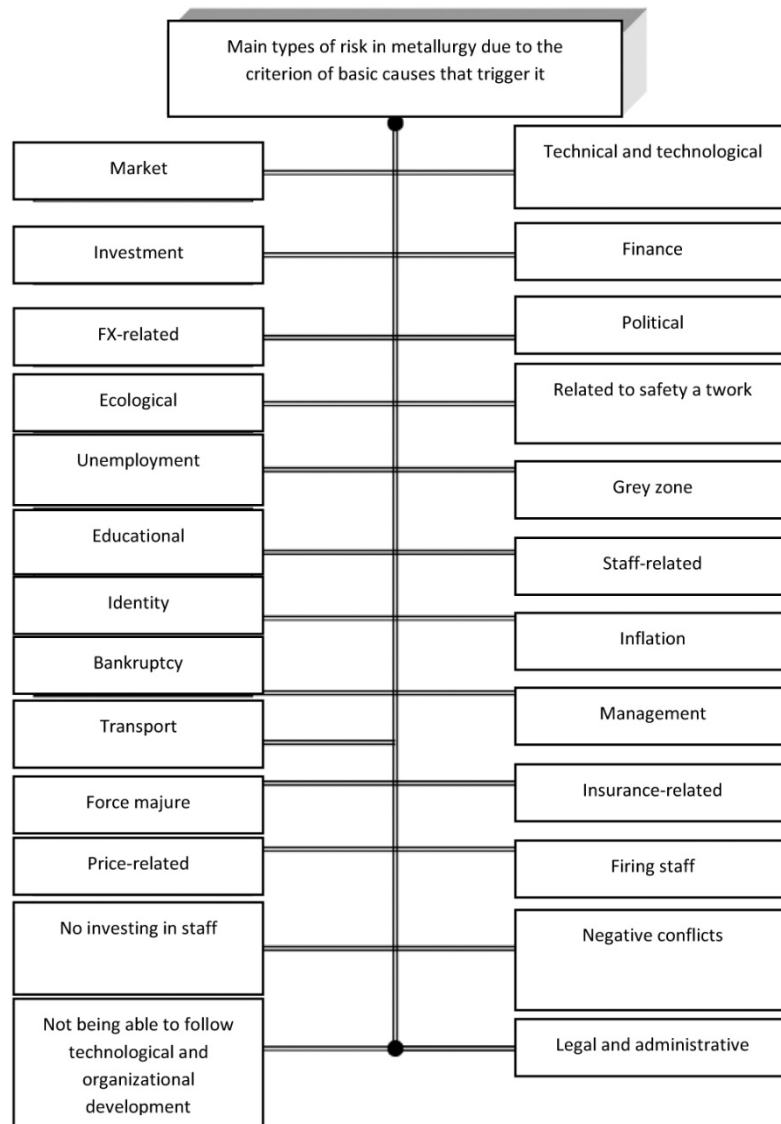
Main types of risk in metallurgy due to the criterion of basic causes that trigger it

Market

Technical and technological

Investment

Finance

FX-related

Political

Ecological

Related to safety a twork

Unemployment

Grey zone

Educational

Staff-related

Identity

Inflation

Bankruptcy

Management

Transport

Force majure

Insurance-related

Price-related

Firing staff

No investing in staff

Negative conflicts

Not being able to follow technological and organizational development

Legal and administrative